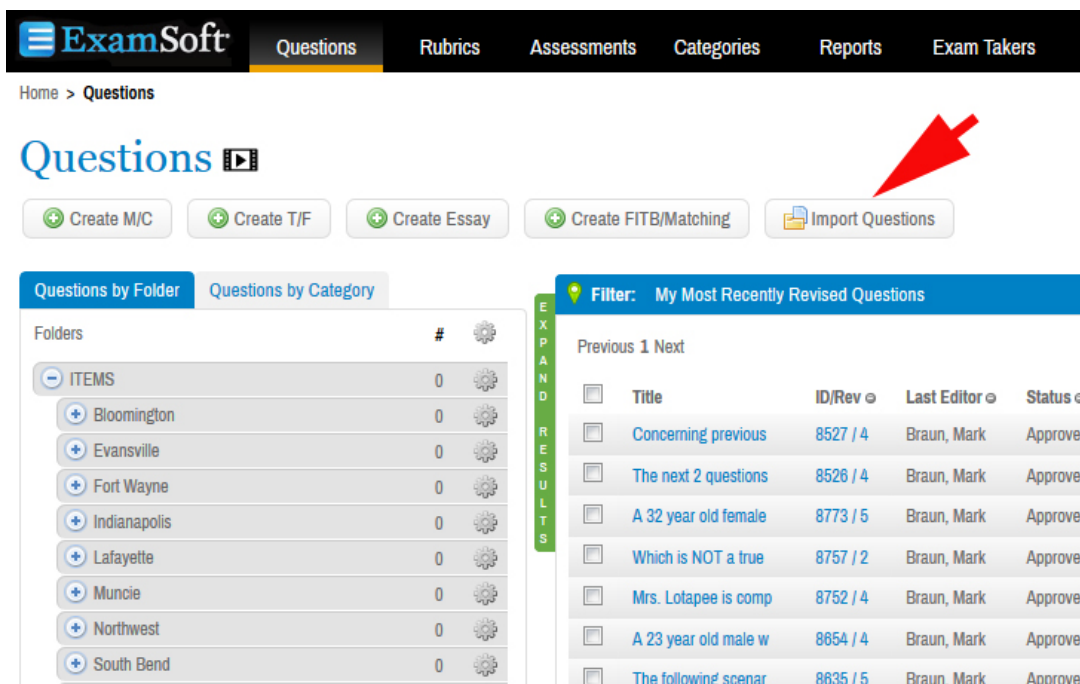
ExamSoft Questions Rubrics Assessments Categories Reports Exam Takers

Home > Questions

Questions

Create M/C Create T/F Create Essay Create FITB/Matching Import Questions

Questions by Folder Questions by Category

| Folders | # |
|---|---|
| ITEMS | 0 |
| Bloomington | 0 |
| Evansville | 0 |
| Fort Wayne | 0 |
| Indianapolis | 0 |
| Lafayette | 0 |
| Muncie | 0 |
| Northwest | 0 |
| South Bend | 0 |

EXPAND RESULTS

Filter: My Most Recently Revised Questions

Previous 1 Next

| Title | ID/Rev | Last Editor | Status |
|---|---|---|---|
| Concerning previous | 8527 / 4 | Braun, Mark | Approve |
| The next 2 questions | 8526 / 4 | Braun, Mark | Approve |
| A 32 year old female | 8773 / 5 | Braun, Mark | Approve |
| Which is NOT a true | 8757 / 2 | Braun, Mark | Approve |
| Mrs. Lotapee is comp | 8752 / 4 | Braun, Mark | Approve |
| A 23 year old male w | 8654 / 4 | Braun, Mark | Approve |
| The following scenar | 8635 / 5 | Braun, Mark | Approve |